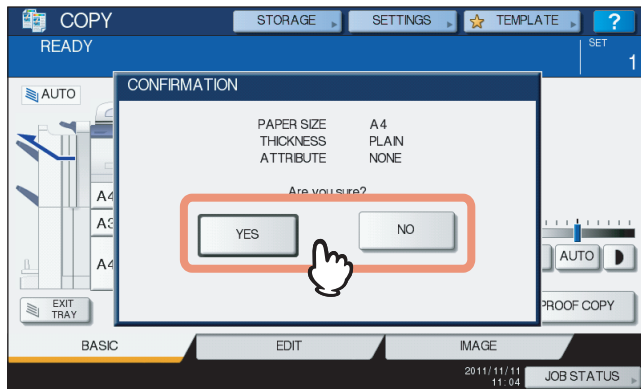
COPY STORAGE SETTINGS TEMPLATE ?
READY
SET
1
AUTO
CONFIRMATION
PAPER SIZE A4
THICKNESS PLAIN
ATTRIBUTE NONE
Are you sure?
YES NO
A4
A3
A4
AUTO
EXIT TRAY
PROOF COPY
BASIC EDIT IMAGE
2011/11/11 11:04
JOB STATUS